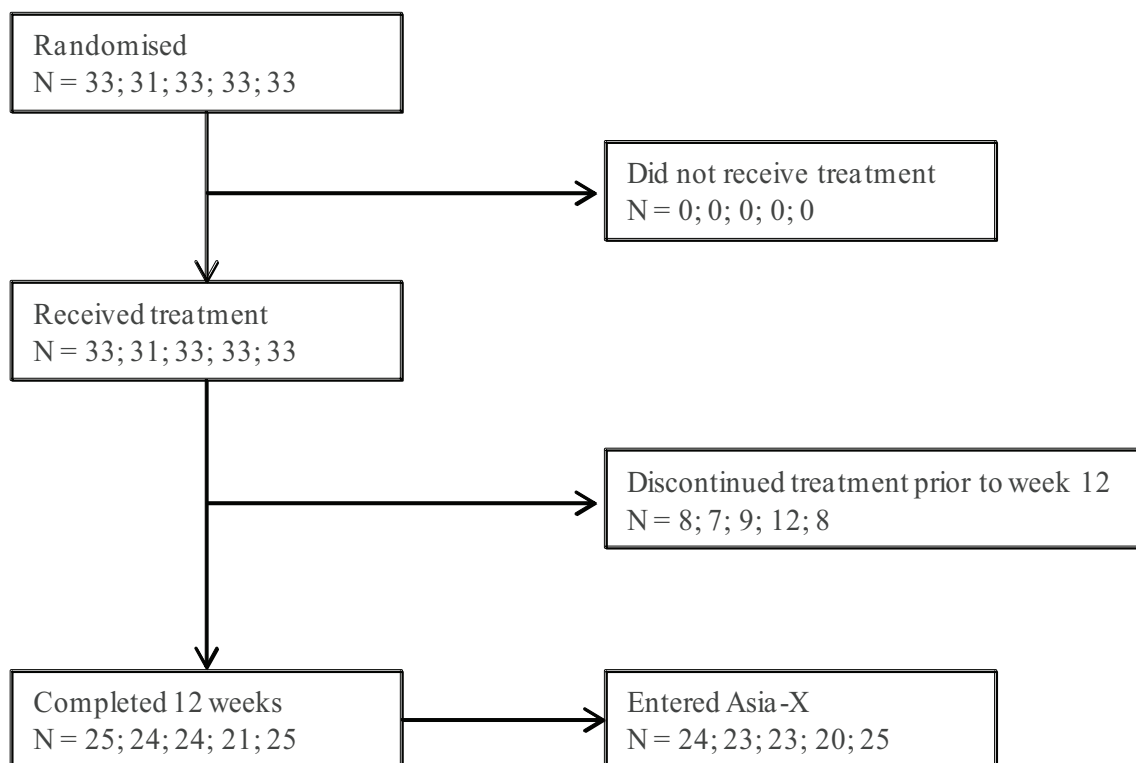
Randomised
N = 33; 31; 33; 33; 33

Did not receive treatment
N = 0; 0; 0; 0; 0

Received treatment
N = 33; 31; 33; 33; 33

Discontinued treatment prior to week 12
N = 8; 7; 9; 12; 8

Completed 12 weeks
N = 25; 24; 24; 21; 25

Entered Asia-X
N = 24; 23; 23; 20; 25